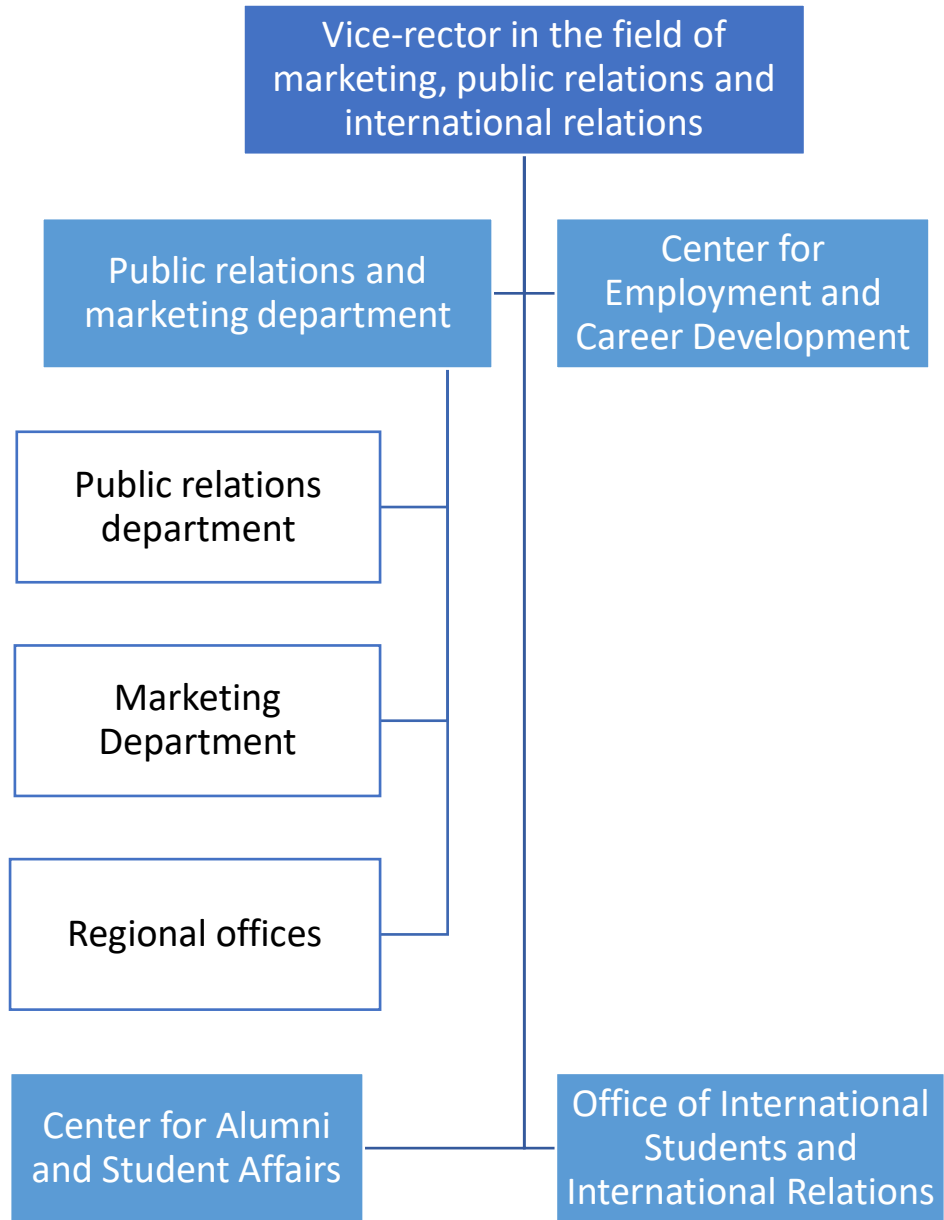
Vice-rector in the field of marketing, public relations and international relations

Public relations and marketing department

Center for Employment and Career Development

Public relations department

Marketing Department

Regional offices

Center for Alumni and Student Affairs

Office of International Students and International Relations